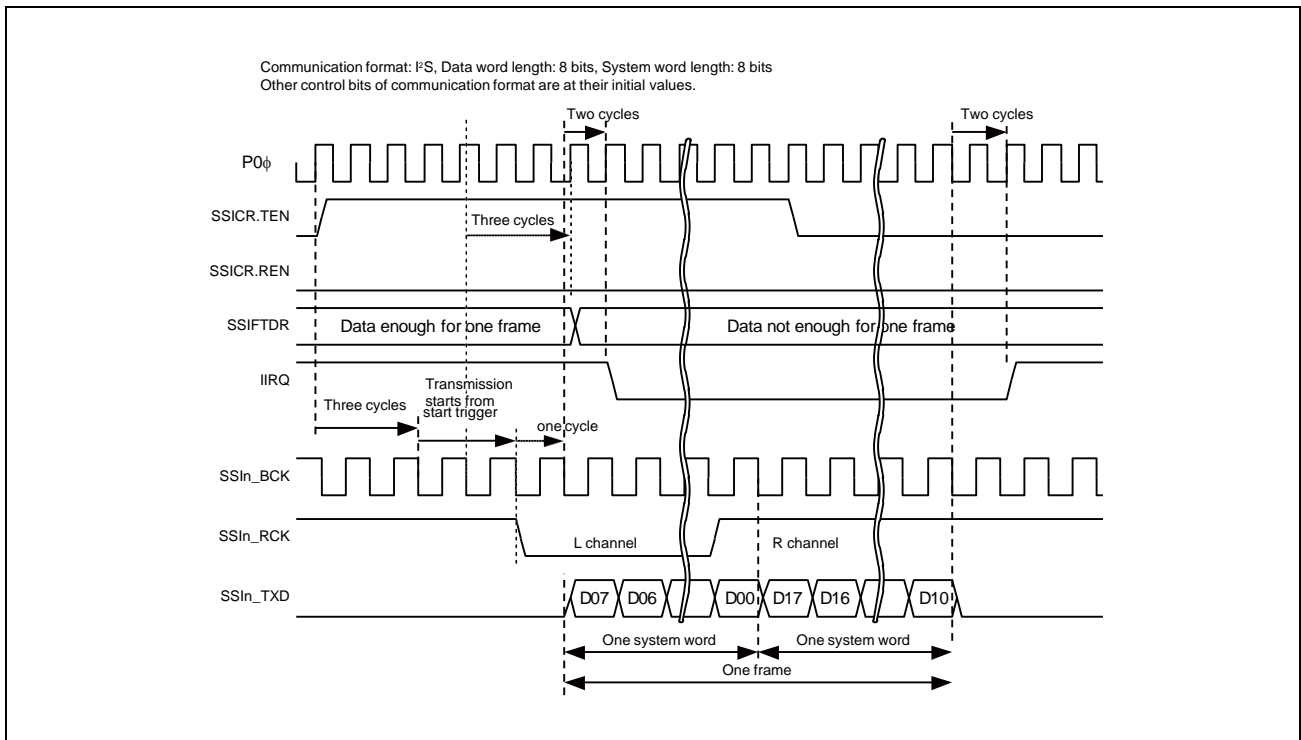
Communication format: I²S, Data word length: 8 bits, System word length: 8 bits
Other control bits of communication format are at their initial values.

Two cycles

Two cycles

P0ϕ

SSICR.TEN

Three cycles

SSICR.REN

SSIFTDR

Data enough for one frame

Data not enough for one frame

IIRQ

Three cycles

Transmission starts from start trigger

one cycle

SSIn_BCK

SSIn_RCK

L channel

R channel

SSIn_TXD

D07

D06

D00

D17

D16

D10

One system word

One system word

One frame